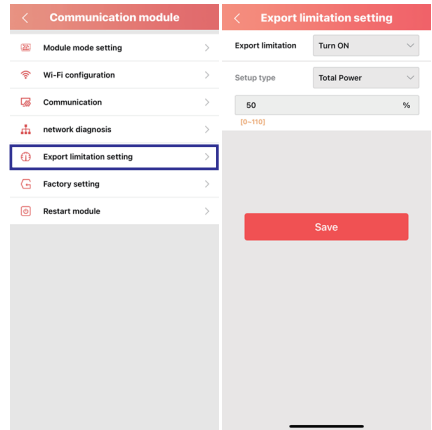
Communication module

Module mode setting

Wi-Fi configuration

Communication

network diagnosis

Export limitation setting

Factory setting

Restart module

Export limitation setting

Export limitation Turn ON

Setup type Total Power

50 %

[0~110]

Save